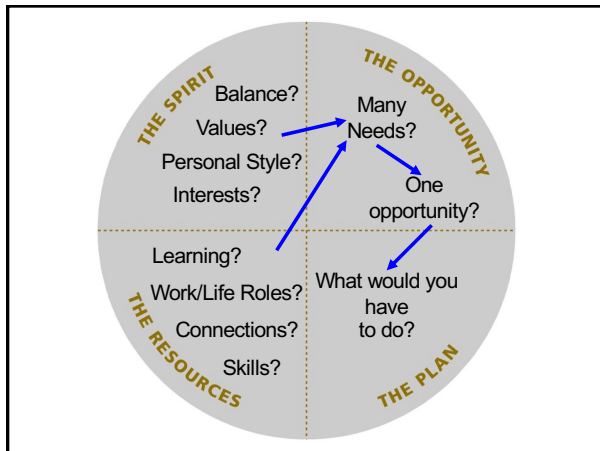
THE SPIRIT
Balance?
Values?
Personal Style?
Interests?

THE OPPORTUNITY
Many Needs?
One opportunity?

THE RESOURCES
Learning?
Work/Life Roles?
Connections?
Skills?

THE PLAN
What would you have to do?